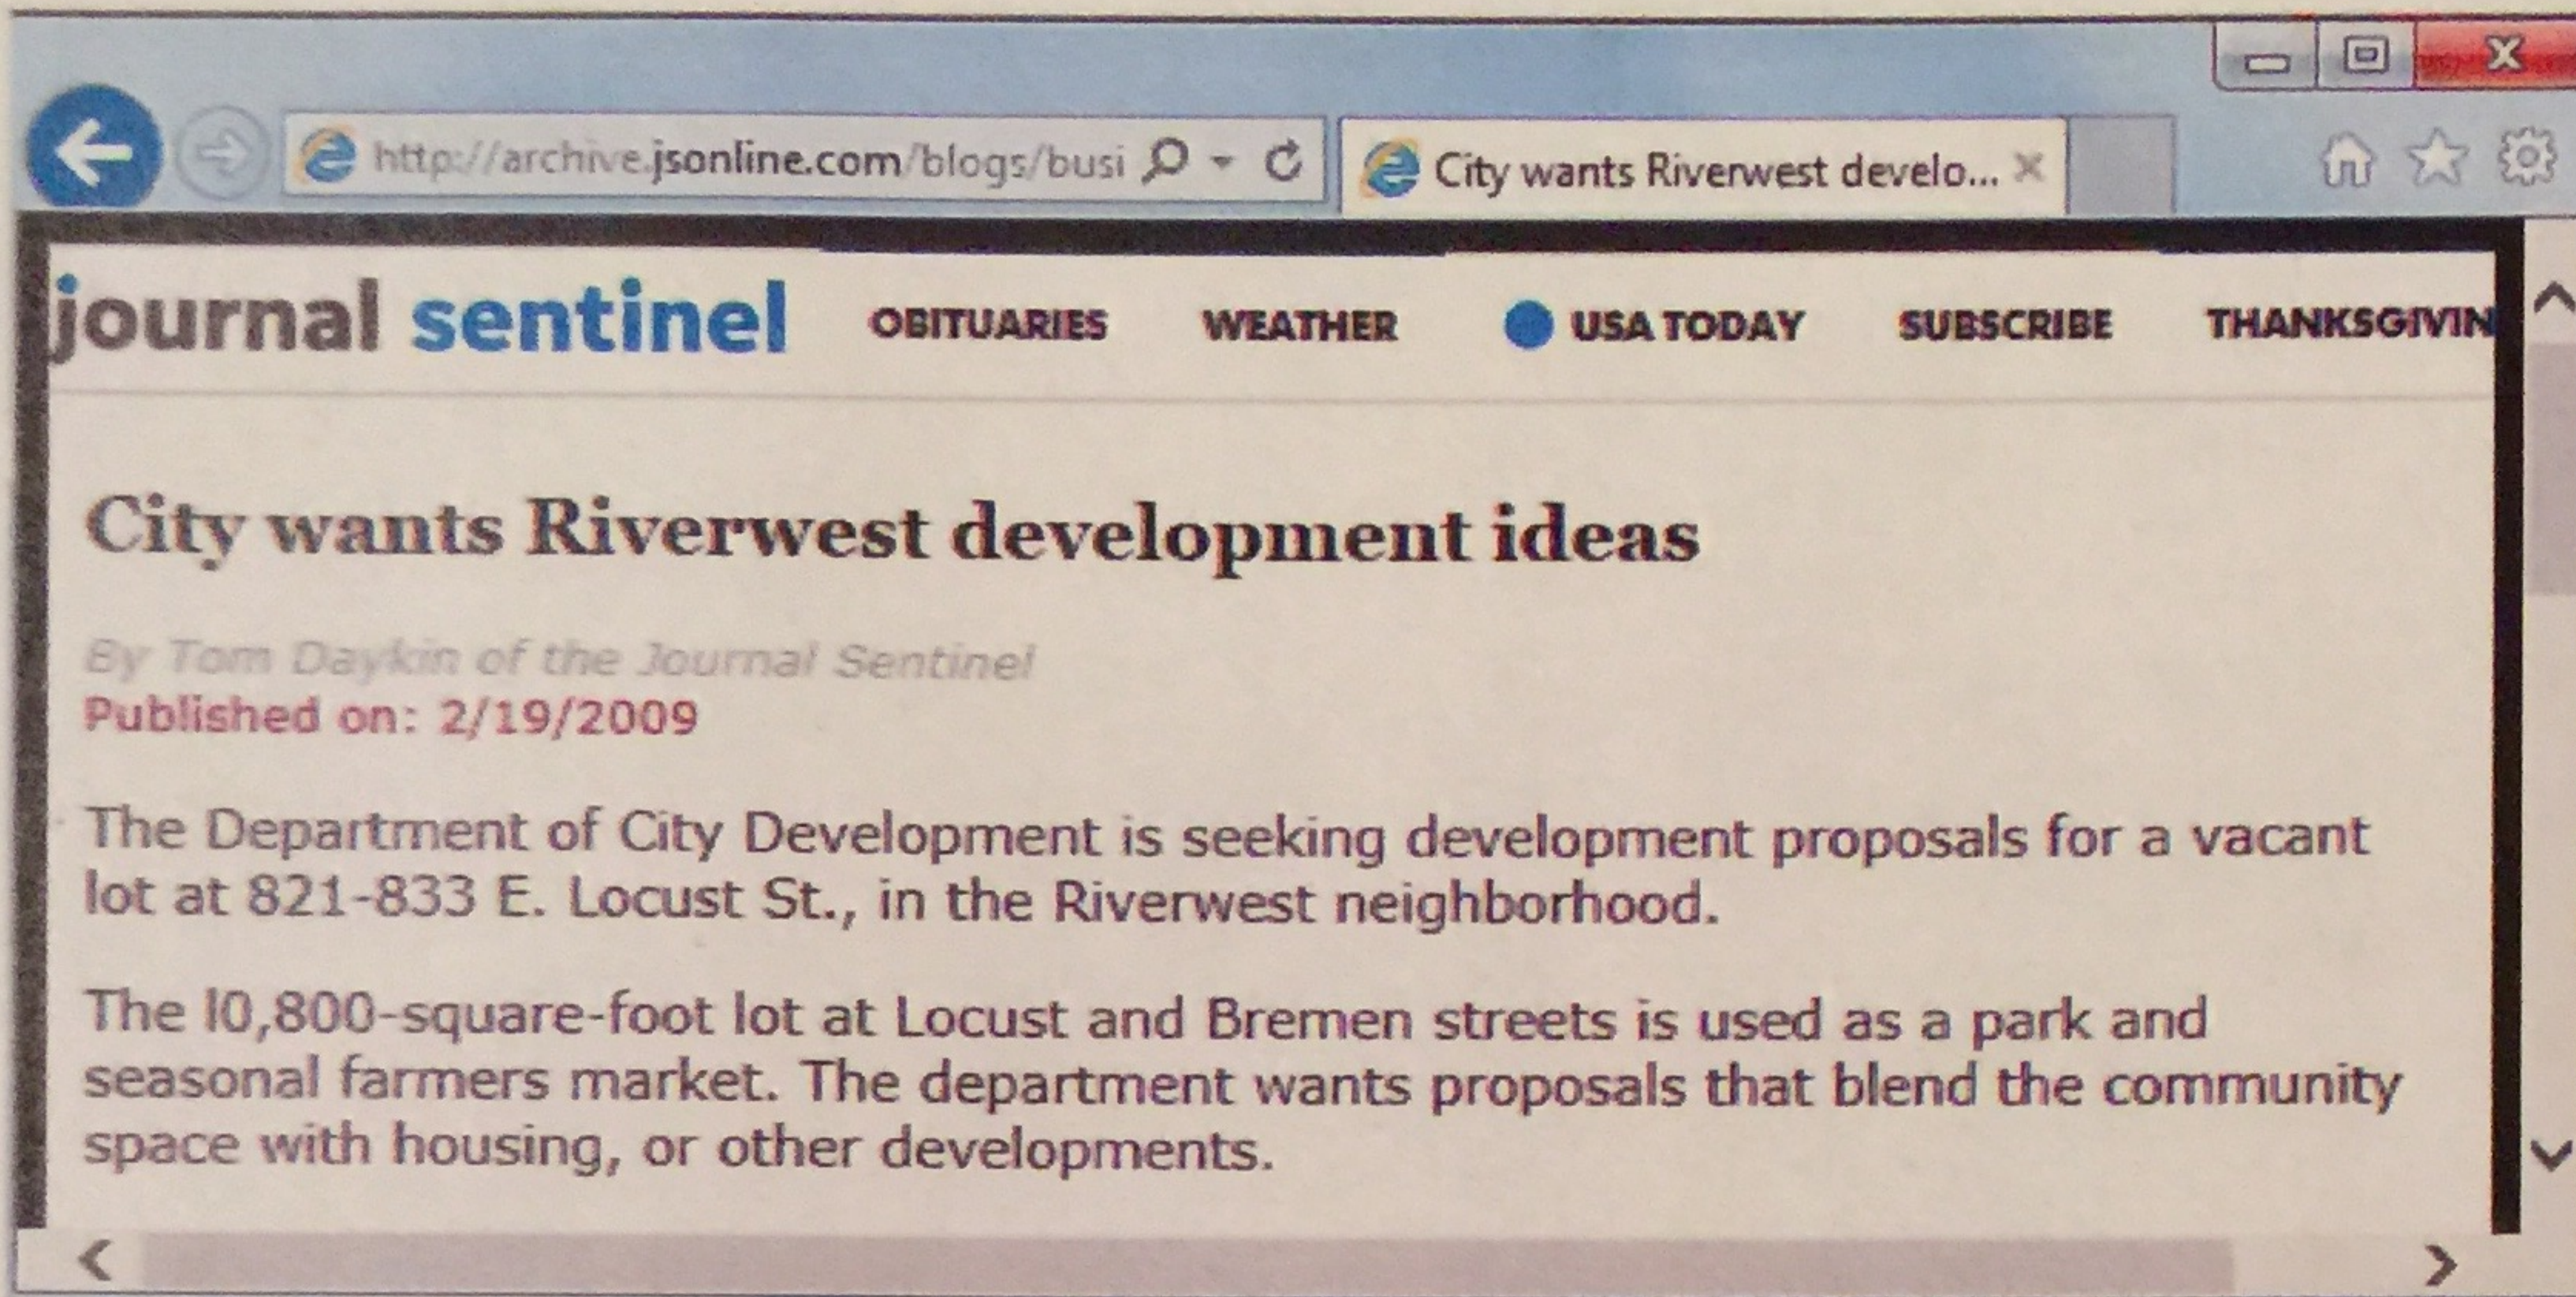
http://archive.jsonline.com/blogs/busi

City wants Riverwest develo...

journal sentinel OBITUARIES WEATHER USA TODAY SUBSCRIBE THANKSGIVIN

City wants Riverwest development ideas

By Tom Daykin of the Journal Sentinel
Published on: 2/19/2009

The Department of City Development is seeking development proposals for a vacant lot at 821-833 E. Locust St., in the Riverwest neighborhood.

The l0,800-square-foot lot at Locust and Bremen streets is used as a park and seasonal farmers market. The department wants proposals that blend the community space with housing, or other developments.